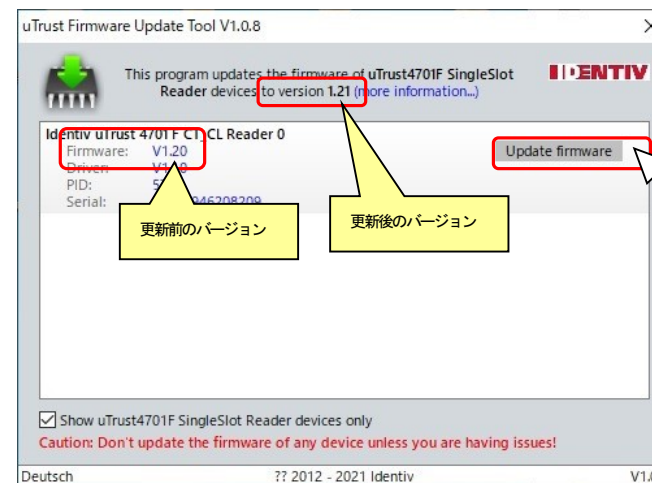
uTrust Firmware Update Tool V1.0.8

This program updates the firmware of uTrust4701F SingleSlot Reader devices to version 1.21 (more information...)

IDENTIV

Identiv uTrust 4701 F C1 CL Reader 0
Firmware: V1.20
Driver: V1.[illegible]0
PID: 5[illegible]
Serial: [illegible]946208209

Update firmware

更新前のバージョン

更新後のバージョン

Show uTrust4701F SingleSlot Reader devices only
Caution: Don't update the firmware of any device unless you are having issues!

Deutsch ?? 2012 - 2021 Identiv V1.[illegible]